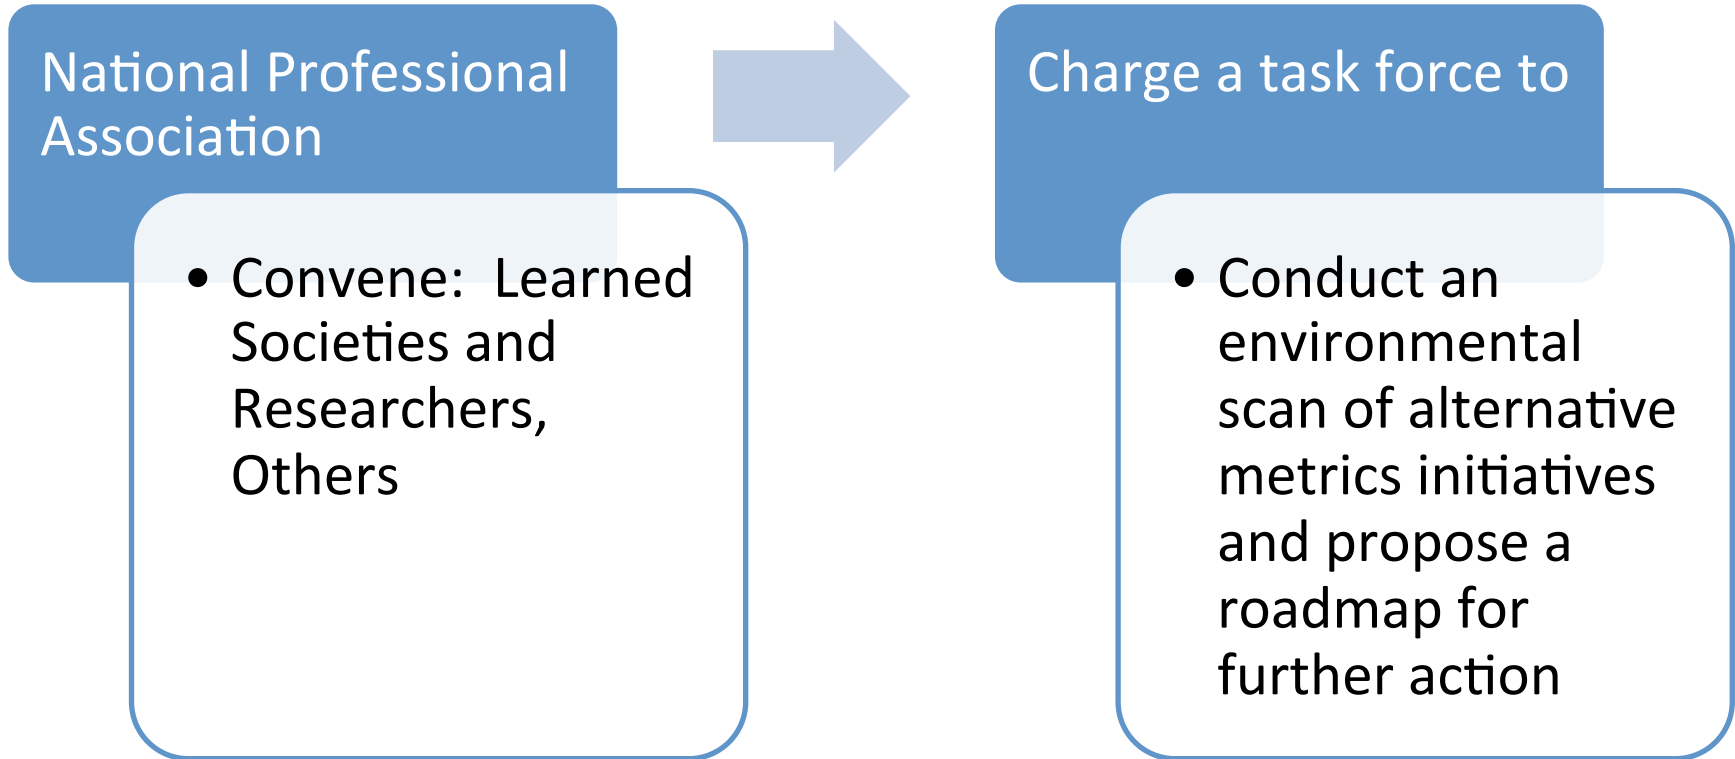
National Professional Association

- Convene:  Learned Societies and Researchers, Others

Charge a task force to

- Conduct an environmental scan of alternative metrics initiatives and propose a roadmap for further action